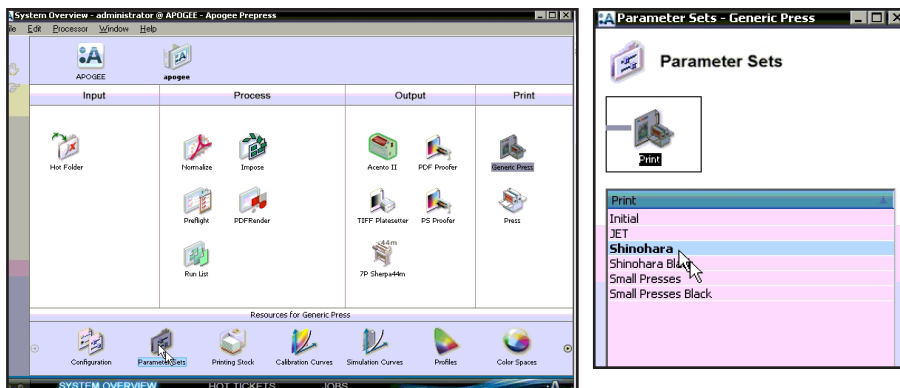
System Overview - administrator @ APOGEE - Apogee Prepress

ile Edit Processor Window Help

APOGEE apogee

Input | Process | Output | Print

Hot Folder

Normalize Impose

Preflight PDFRender

Run List

Acento II PDF Proofer

TIFF Platesetter PS Proofer

7P Sherpa44m

Generic Press

Press

Resources for Generic Press

Configuration Parameter Sets Printing Stock Calibration Curves Simulation Curves Profiles Color Spaces

SYSTEM OVERVIEW HOT TICKETS JOBS

Parameter Sets - Generic Press

Parameter Sets

Print

Print
Initial
JET
Shinohara
Shinohara Black
Small Presses
Small Presses Black